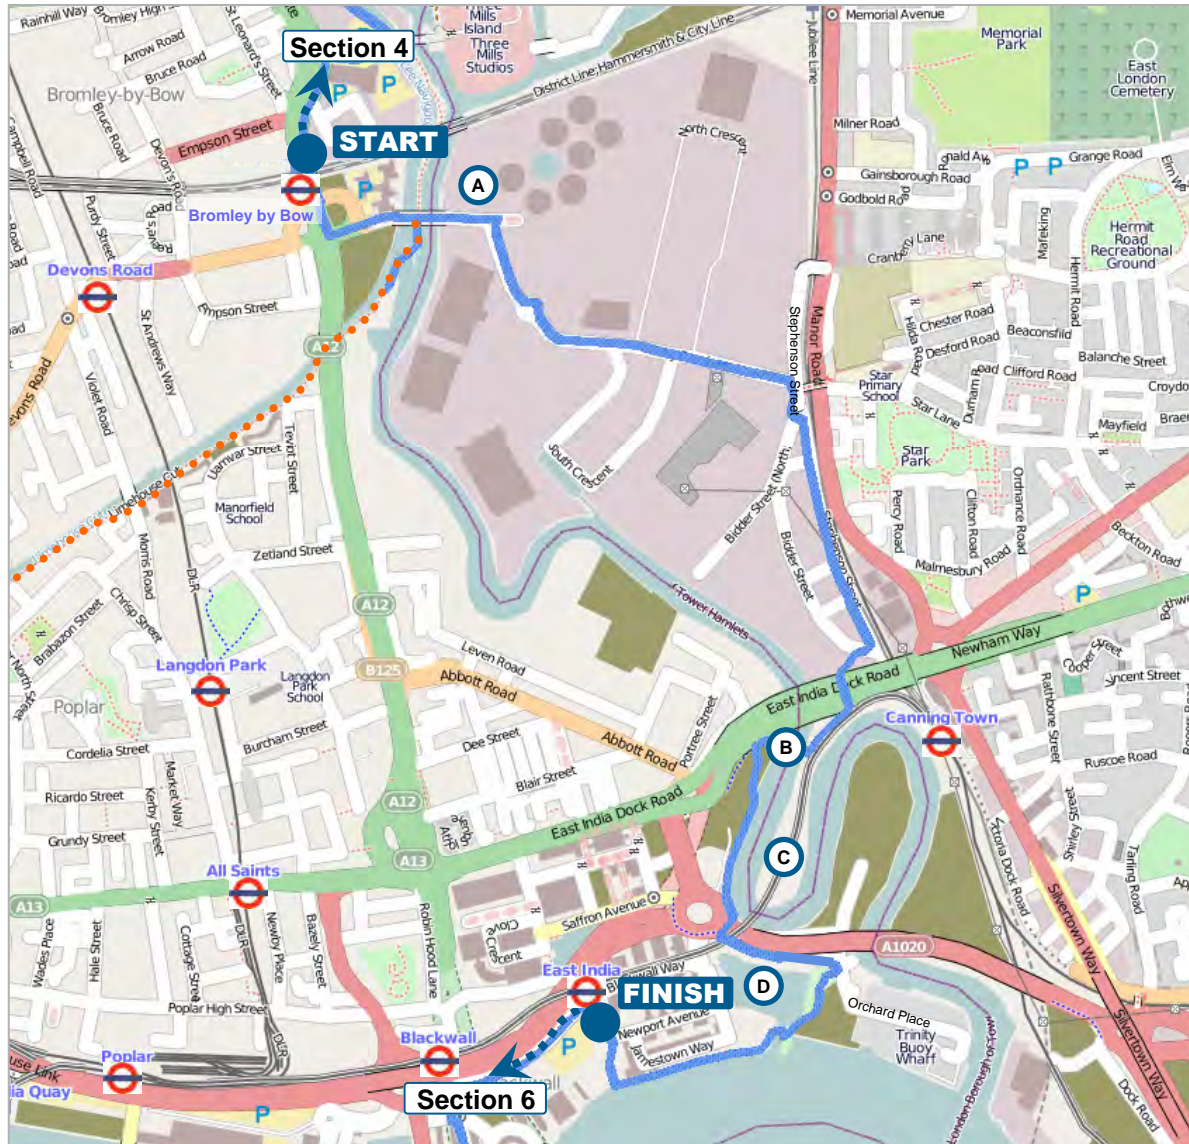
Section 4

START

A

B

C

D

FINISH

Section 6

Rainhill Way
Bromley High
Arrow Road
Bruce Road
Bromley-by-Bow
Bruce Road
Empson Street
Devon's Road
St Leonard's Street
Three Mills Island
Three Mills Studios
District Line; Hammersmith & City Line
North Crescent
Jubilee Line
Memorial Avenue
Memorial Park
East London Cemetery
Milner Road
Gainsborough Road
Godbold Road
Grange Road
Cranberry Lane
Hermit Road Recreational Ground
Mafeking
Hermit Road
Chester Road
Desford Road
Beaconsfield
Balanche Street
Clifford Road
Croydon
Star Primary School
Star Lane
Mayfield
Star Park
Stephenson Street
Manor Road
Bromley by Bow
Devons Road
Empson Street
Campbell Road
Purdy Street
St Andrews Way
Violet Road
Devons Road
A12
Limehouse Cut
Teviot Street
Uamvar Street
Manorfield School
Zetland Street
DLR
Morris Road
Chrisp Street
Brabazon Street
Langdon Park
Langdon Park School
Poplar
Cordelia Street
Ricardo Street
Grundy Street
Market Way
Kerby Street
Burcham Street
South Crescent
Bidder Street
Bidder Street (North)
Tower Hamlets
Leven Road
Abbott Road
Abbott Road
B125
Dee Street
Blair Street
Portree Street
A12
A13
East India Dock Road
East India Dock Road
Newham Way
Canning Town
Percy Road
Clifton Road
Ordnance Road
Malmesbury Road
Beckton Road
Cooper Street
Vincent Street
Rathbone Street
Ruscoe Road
Shirley Street
Victoria Dock Road
Tarling Road
Silvertown Way
All Saints
A13
Wades Place
Hale Street
Cottage Street
Newby Place
Bazely Street
Robin Hood Lane
Poplar High Street
Saffron Avenue
Clove Crescent
East India
Blackwall Way
Newport Avenue
Jamestown Way
Orchard Place
Trinity Buoy Wharf
A1020
Blackwall
Poplar
Quay
Dock Road
London Borough of